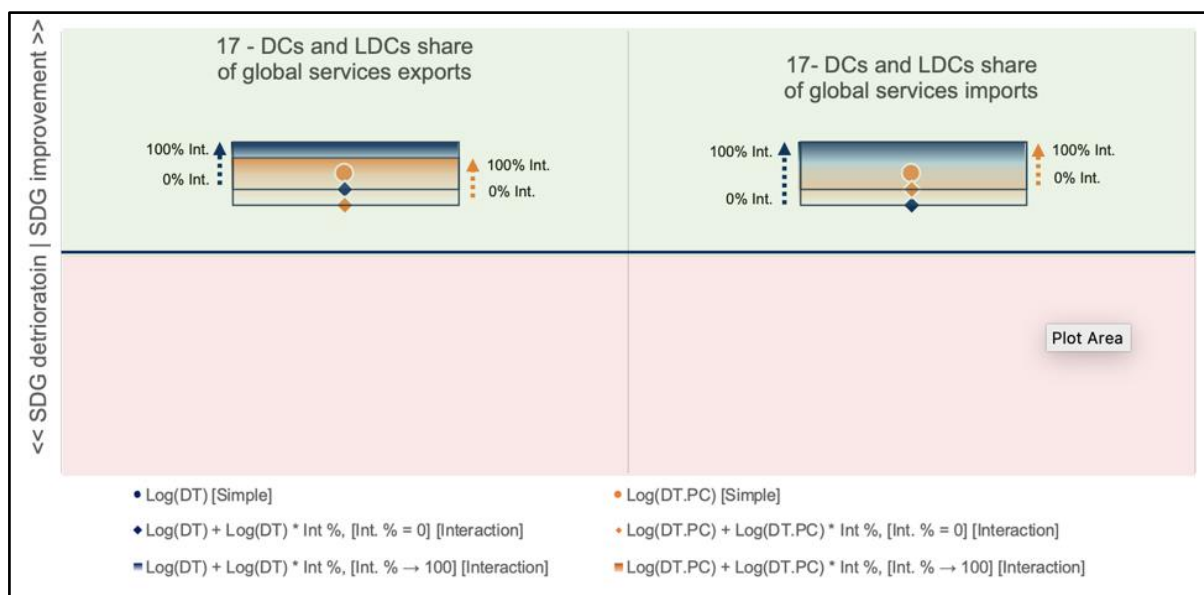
<< SDG detrioratoin | SDG improvement >>

17 - DCs and LDCs share of global services exports

100% Int.
0% Int.
100% Int.
0% Int.

17- DCs and LDCs share of global services imports

100% Int.
0% Int.
100% Int.
0% Int.

Plot Area

• Log(DT) [Simple]
• Log(DT.PC) [Simple]
◆ Log(DT) + Log(DT) * Int %, [Int. % = 0] [Interaction]
◆ Log(DT.PC) + Log(DT.PC) * Int %, [Int. % = 0] [Interaction]
▬ Log(DT) + Log(DT) * Int %, [Int. % → 100] [Interaction]
▬ Log(DT.PC) + Log(DT.PC) * Int %, [Int. % → 100] [Interaction]